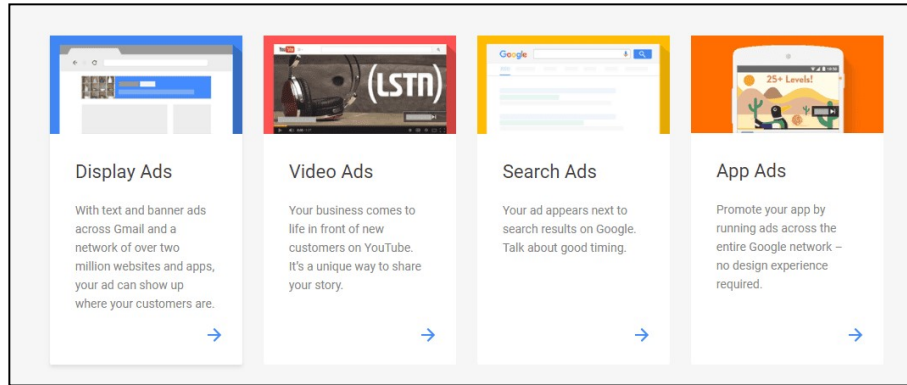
Display Ads

With text and banner ads across Gmail and a network of over two million websites and apps, your ad can show up where your customers are.

→

YouTube

(LSTN)

Video Ads

Your business comes to life in front of new customers on YouTube. It's a unique way to share your story.

→

Google

Search Ads

Your ad appears next to search results on Google. Talk about good timing.

→

25+ Levels!

App Ads

Promote your app by running ads across the entire Google network – no design experience required.

→